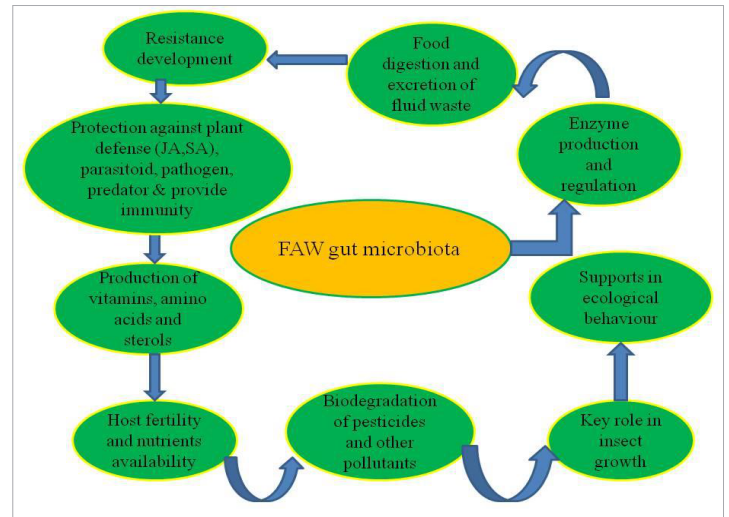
Resistance development

Food digestion and excretion of fluid waste

Protection against plant defense (JA,SA), parasitoid, pathogen, predator & provide immunity

Enzyme production and regulation

FAW gut microbiota

Production of vitamins, amino acids and sterols

Supports in ecological behaviour

Host fertility and nutrients availability

Biodegradation of pesticides and other pollutants

Key role in insect growth